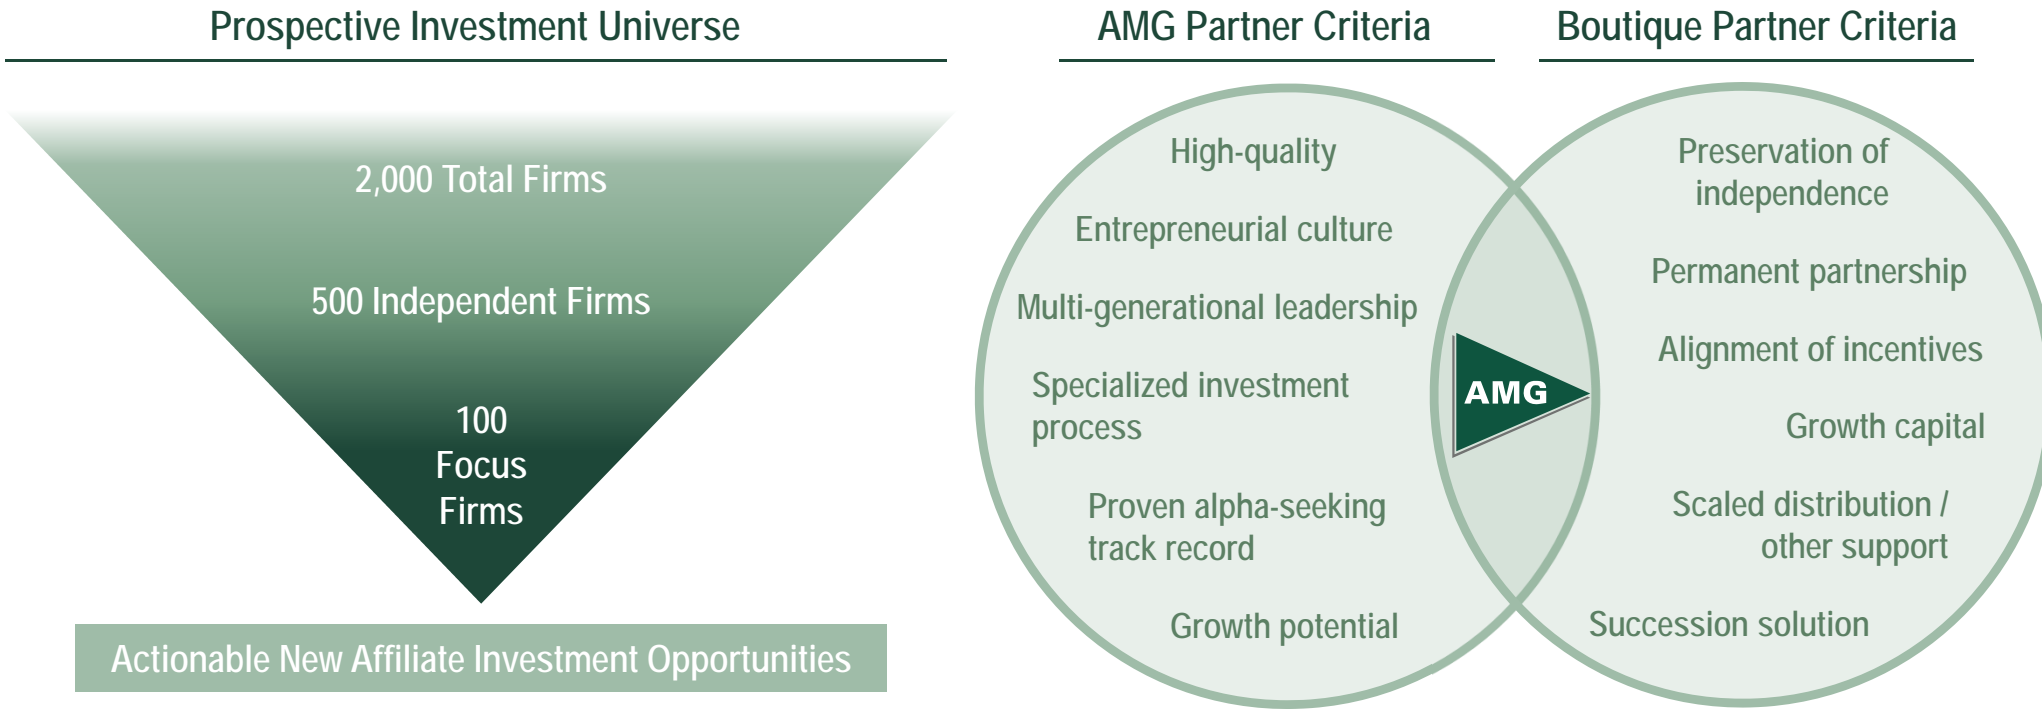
Prospective Investment Universe

2,000 Total Firms

500 Independent Firms

100 Focus Firms

Actionable New Affiliate Investment Opportunities

AMG Partner Criteria

High-quality

Entrepreneurial culture

Multi-generational leadership

Specialized investment process

Proven alpha-seeking track record

Growth potential

AMG

Boutique Partner Criteria

Preservation of independence

Permanent partnership

Alignment of incentives

Growth capital

Scaled distribution / other support

Succession solution